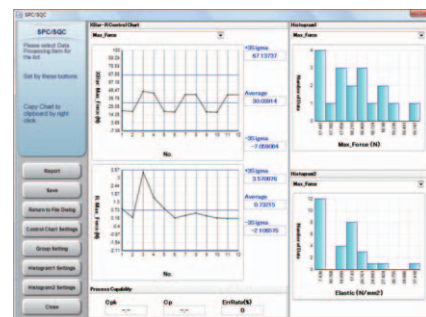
SPC/SQC

SPC/SQC

Please select Data Processing Item for the list.

Set by these buttons

Copy Chart to clipboard by right click

Report

Save

Return to File Dialog

Control Chart Settings

Group Setting

Histogram1 Settings

Histogram2 Settings

Close

XBar-R Control Chart

Max_Force

+3Sigma
67.13737

Average
30.00014

-3Sigma
-7.05604

No.

+3Sigma
3.57076

Average
0.73211

-3Sigma
-2.10875

No.

Histogram1

Max_Force

Number of Data

Max_Force (N)

Histogram2

Max_Force

Number of Data

Elastic (N/mm2)

Process Capability

Cpk

Cp

ErrRate(%)

0